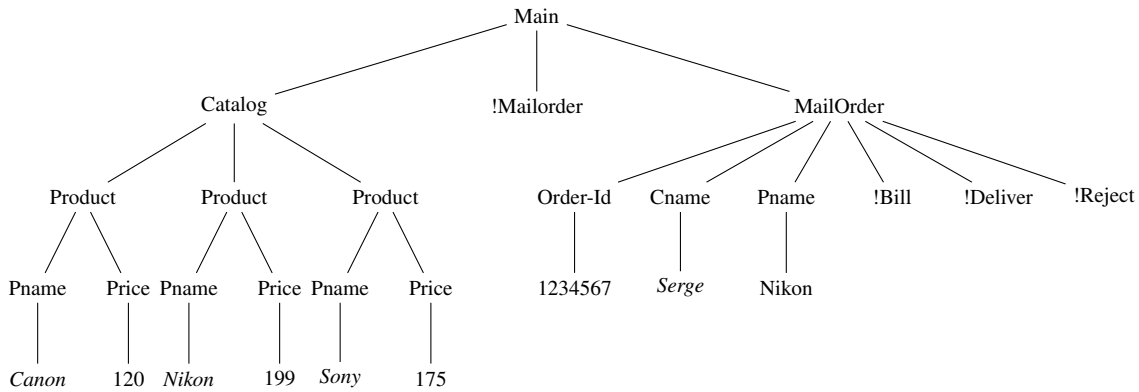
Main

Catalog

!Mailorder

MailOrder

Product

Product

Product

Order-Id

Cname

Pname

!Bill

!Deliver

!Reject

Pname

Price

Pname

Price

Pname

Price

1234567

*Serge*

Nikon

*Canon*

120

*Nikon*

199

*Sony*

175